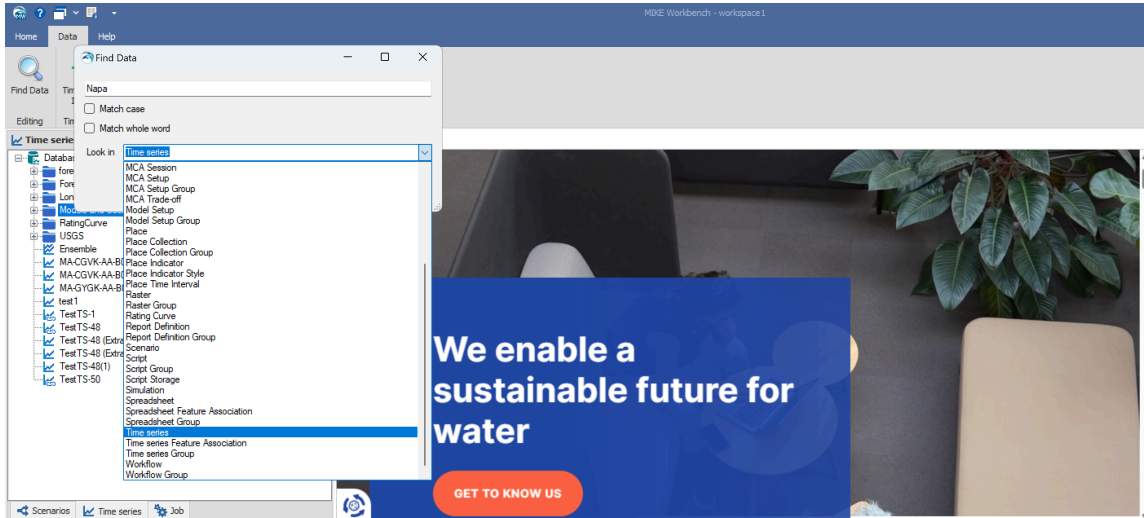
MIKE Workbench - workspace1

Home Data Help

Find Data Tim

Editing Tim

Time series

Databa
fore
Fore
Lon
Mod
RatingCurve
USGS
Ensemble
MA-CGVK-AA-B
MA-CGVK-AA-B
MA-GYGK-AA-B
test1
TestTS-1
TestTS-48
TestTS-48 (Extra
TestTS-48 (Extra
TestTS-48(1)
TestTS-50

Find Data

Napa

Match case

Match whole word

Look in Time series

MCA Session
MCA Setup
MCA Setup Group
MCA Trade-off
Model Setup
Model Setup Group
Place
Place Collection
Place Collection Group
Place Indicator
Place Indicator Style
Place Time Interval
Raster
Raster Group
Rating Curve
Report Definition
Report Definition Group
Scenario
Script
Script Group
Script Storage
Simulation
Spreadsheet
Spreadsheet Feature Association
Spreadsheet Group
Time series
Time series Feature Association
Time series Group
Workflow
Workflow Group

We enable a sustainable future for water

GET TO KNOW US

Scenarios Time series Job